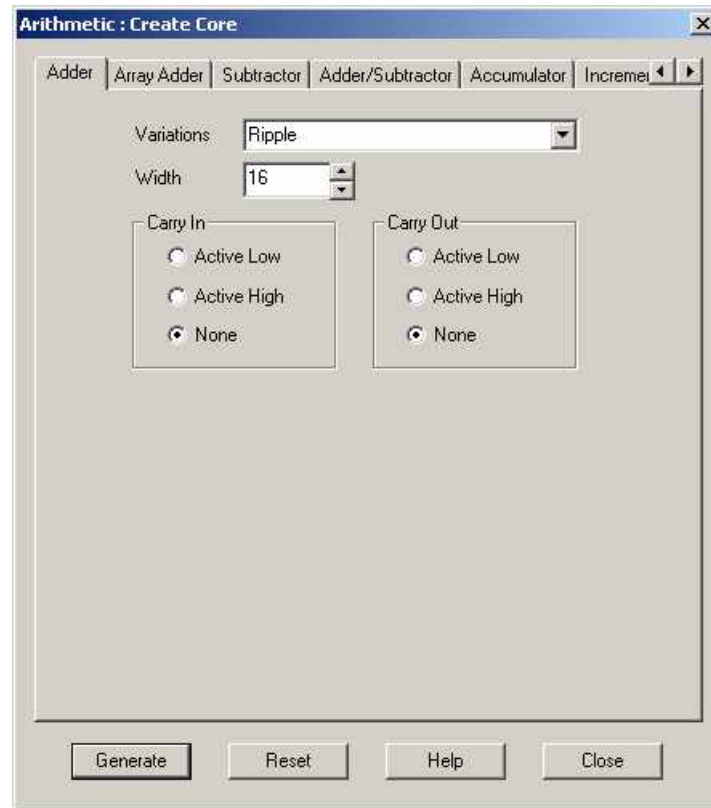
Arithmetic : Create Core

Adder | Array Adder | Subtractor | Adder/Subtractor | Accumulator | Incremer

Variations Ripple

Width 16

Carry In
Active Low
Active High
None

Carry Out
Active Low
Active High
None

Generate Reset Help Close